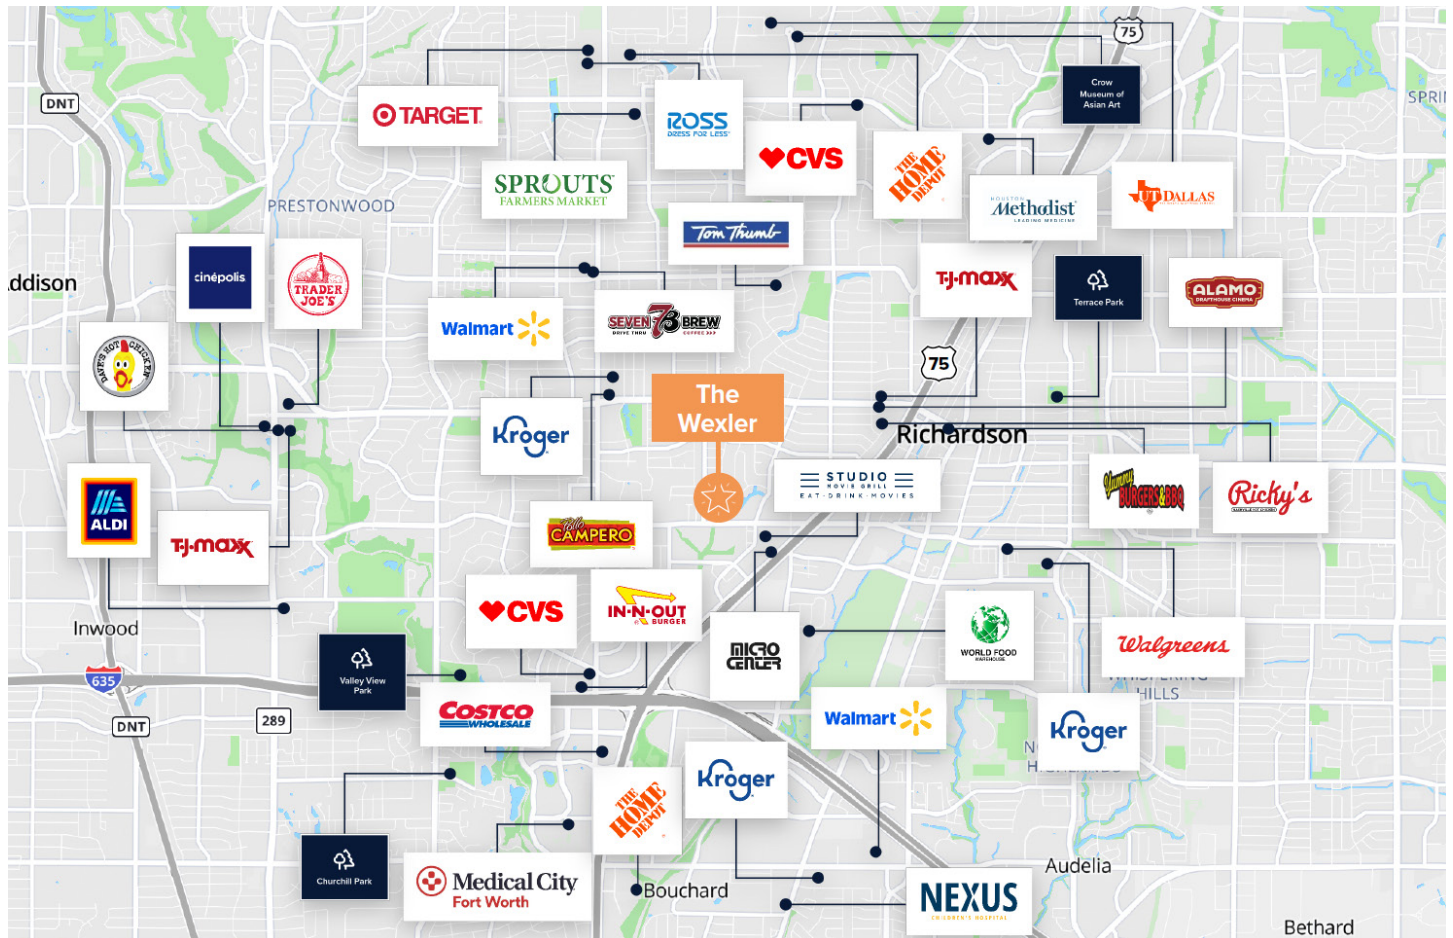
75
DNT
SPRI
TARGET
ROSS
DRESS FOR LESS
CVS
THE HOME DEPOT
Crow Museum of Asian Art
UT DALLAS
SPROUTS
FARMERS MARKET
PRESTONWOOD
Tom Thumb
Houston Methodist
LEADING MEDICINE
ddison
cinépolis
TRADER JOE'S
T·J·maxx
Terrace Park
ALAMO
DRAFTHOUSE CINEMA
DAVE'S HOT CHICKEN
Walmart
SEVEN 73 BREW
DRIVE THRU COFFEE
75
The Wexler
Kroger
Richardson
ALDI
T·J·maxx
Pollo CAMPERO
STUDIO
MOVIE GRILL
EAT · DRINK · MOVIES
Yummy BURGERS & BBQ
Ricky's
CVS
IN-N-OUT BURGER
Inwood
MICRO CENTER
WORLD FOOD WAREHOUSE
Walgreens
HILLS
635
Valley View Park
COSTCO WHOLESALE
Walmart
Kroger
DNT
289
N
H
Kroger
THE HOME DEPOT
Churchill Park
Medical City Fort Worth
Bouchard
Audelia
NEXUS
CHILDREN'S HOSPITAL
Bethard